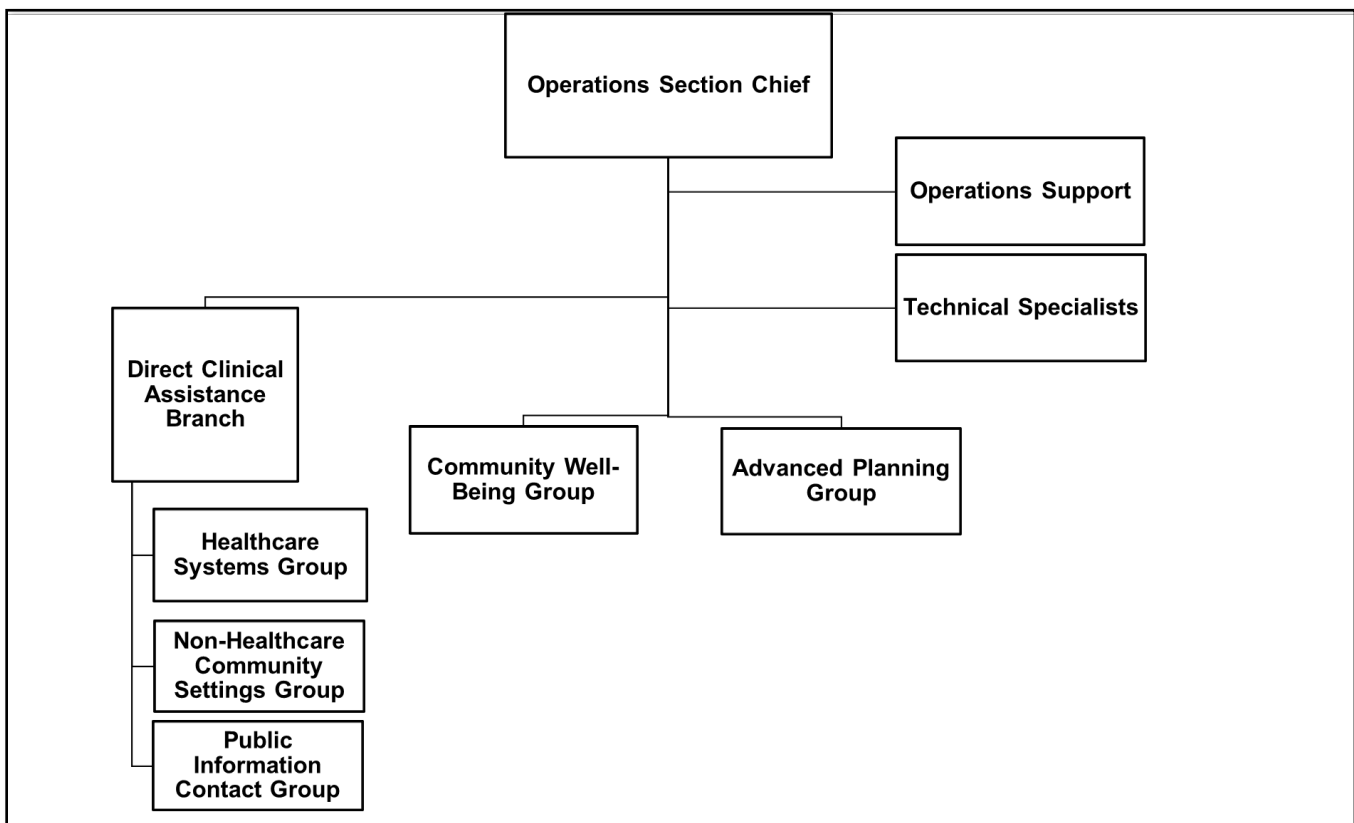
Operations Section Chief

Operations Support

Technical Specialists

Direct Clinical Assistance Branch

Community Well-Being Group

Advanced Planning Group

Healthcare Systems Group

Non-Healthcare Community Settings Group

Public Information Contact Group